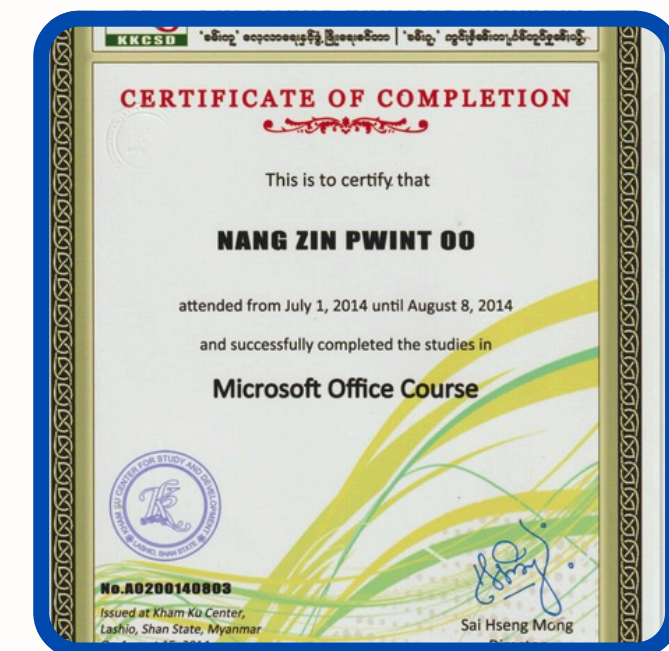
KKCSD 'ခမ်းလူ' လေ့လာရေးနှင့်ဖွံ့ဖြိုးရေးစင်တာ | 'ခမ်းလူ' တွင်းပြီးခမ်းလေးဖွံ့ဖြိုးတိုးတက်ရေး

CERTIFICATE OF COMPLETION

This is to certify that

NANG ZIN PWINT OO

attended from July 1, 2014 until August 8, 2014

and successfully completed the studies in

Microsoft Office Course

KHAM KU CENTER FOR STUDY AND DEVELOPMENT
LASHIO, SHAN STATE

No.A0200140803

Issued at Kham Ku Center, Lashio, Shan State, Myanmar
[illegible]

Sai Hseng Mong
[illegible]